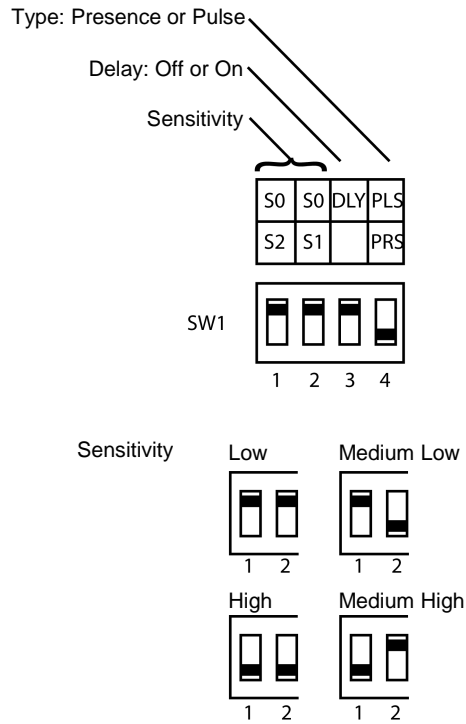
Type: Presence or Pulse

Delay: Off or On

Sensitivity

| S0 | S0 | DLY | PLS |
|---|---|---|---|
| S2 | S1 | | PRS |

SW1

1 2 3 4

Sensitivity

Low

1 2

Medium Low

1 2

High

1 2

Medium High

1 2